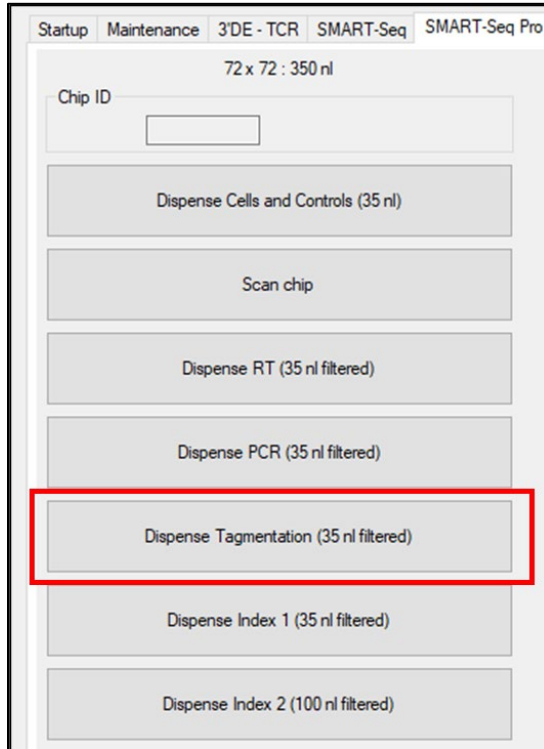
Startup | Maintenance | 3'DE - TCR | SMART-Seq | SMART-Seq Pro

72 x 72 : 350 nl

Chip ID

Dispense Cells and Controls (35 nl)

Scan chip

Dispense RT (35 nl filtered)

Dispense PCR (35 nl filtered)

Dispense Tagmentation (35 nl filtered)

Dispense Index 1 (35 nl filtered)

Dispense Index 2 (100 nl filtered)